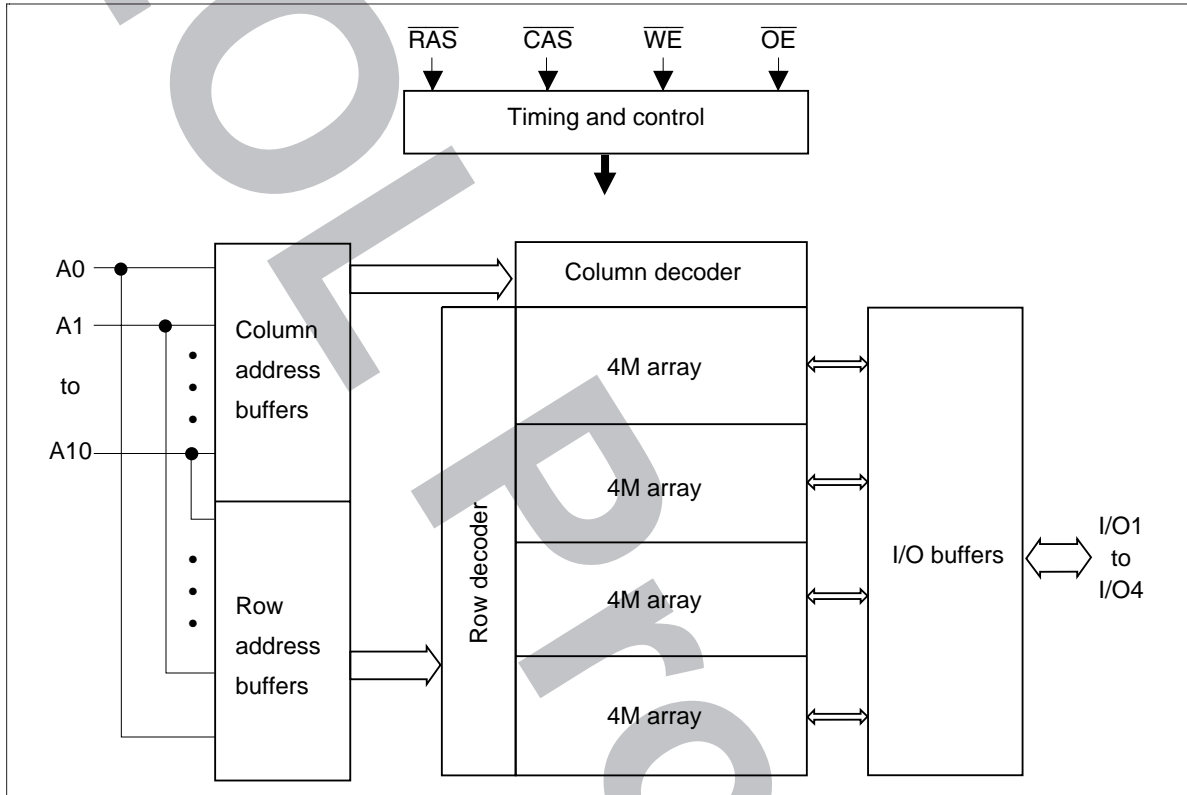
$\overline{RAS}$ $\overline{CAS}$ $\overline{WE}$ $\overline{OE}$

Timing and control

A0
A1
to
A10

Column address buffers

Row address buffers

Column decoder

Row decoder

4M array
4M array
4M array
4M array

I/O buffers

I/O1 to I/O4